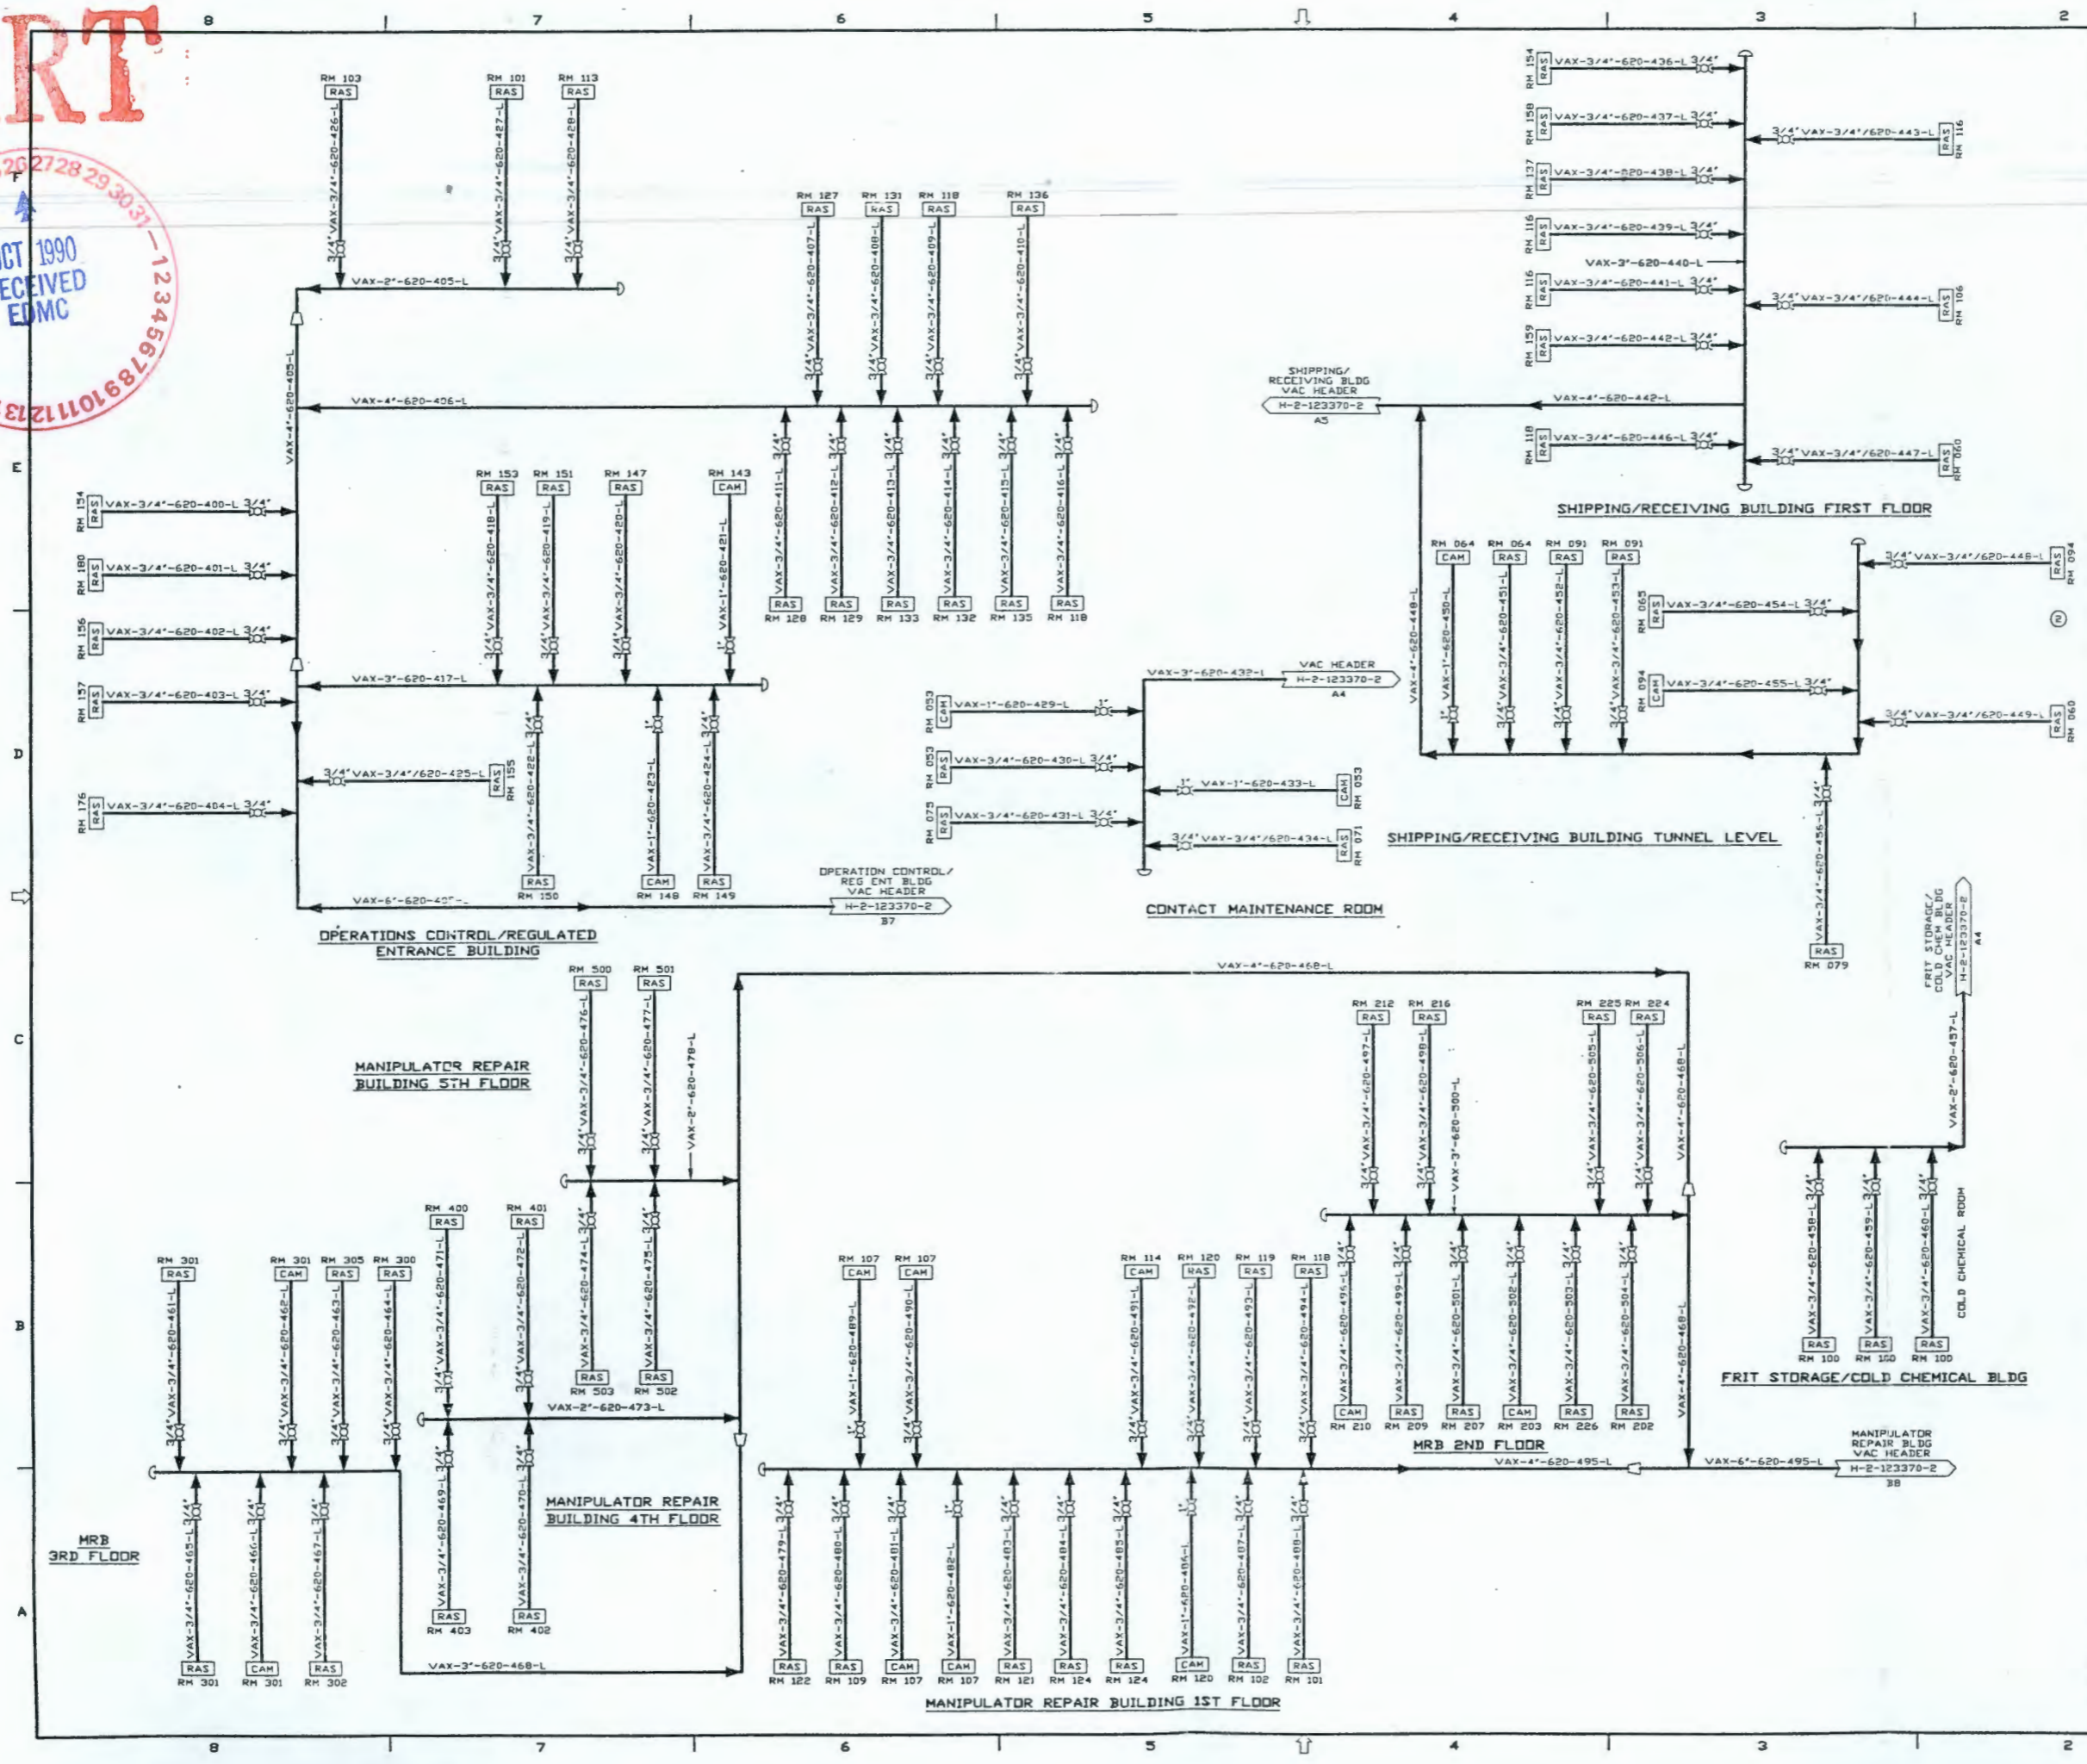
8 7 6 5 4 3 2

RT

26 27 28 29 30 31 — 1 2 3 4 5 6 7 8 9 10 11 12 13
OCT 1990
RECEIVED
EDMC

F
E
D
C
B
A

RM 103 RAS VAX-3/4"-620-426-L
RM 101 RAS VAX-3/4"-620-427-L
RM 113 RAS VAX-3/4"-620-428-L
VAX-2"-620-405-L
VAX-4"-620-405-L
VAX-4"-620-406-L

RM 127 RAS VAX-3/4"-620-407-L
RM 131 RAS VAX-3/4"-620-408-L
RM 118 RAS VAX-3/4"-620-409-L
RM 136 RAS VAX-3/4"-620-410-L

VAX-3/4"-620-411-L RAS RM 128
VAX-3/4"-620-412-L RAS RM 129
VAX-3/4"-620-413-L RAS RM 133
VAX-3/4"-620-414-L RAS RM 132
VAX-3/4"-620-415-L RAS RM 135
VAX-3/4"-620-416-L RAS RM 118

RM 154 RAS VAX-3/4"-620-400-L 3/4"
RM 180 RAS VAX-3/4"-620-401-L 3/4"
RM 156 RAS VAX-3/4"-620-402-L 3/4"
RM 157 RAS VAX-3/4"-620-403-L 3/4"
RM 176 RAS VAX-3/4"-620-404-L 3/4"

RM 153 RAS VAX-3/4"-620-418-L
RM 151 RAS VAX-3/4"-620-419-L
RM 147 RAS VAX-3/4"-620-420-L
RM 143 CAM VAX-1"-620-421-L
VAX-3"-620-417-L
3/4" VAX-3/4"/620-425-L RAS RM 155
VAX-3/4"-620-422-L RAS RM 150
VAX-1"-620-423-L CAM RM 148
VAX-3/4"-620-424-L RAS RM 149
VAX-6"-620-40_-L
OPERATION CONTROL/ REG ENT BLDG VAC HEADER H-2-123370-2 B7
OPERATIONS CONTROL/REGULATED ENTRANCE BUILDING

RM 154 RAS VAX-3/4"-620-436-L 3/4"
RM 158 RAS VAX-3/4"-620-437-L 3/4"
RM 137 RAS VAX-3/4"-620-438-L 3/4"
RM 116 RAS VAX-3/4"-620-439-L 3/4"
VAX-3"-620-440-L
RM 116 RAS VAX-3/4"-620-441-L 3/4"
RM 159 RAS VAX-3/4"-620-442-L 3/4"
3/4" VAX-3/4"/620-443-L RAS RM 116
3/4" VAX-3/4"/620-444-L RAS RM 106
SHIPPING/ RECEIVING BLDG VAC HEADER H-2-123370-2 A5
VAX-4"-620-442-L
RM 118 RAS VAX-3/4"-620-446-L 3/4"
3/4" VAX-3/4"/620-447-L RAS RM 060
SHIPPING/RECEIVING BUILDING FIRST FLOOR

RM 064 CAM VAX-1"-620-450-L
RM 064 RAS VAX-3/4"-620-451-L
RM 091 RAS VAX-3/4"-620-452-L
RM 091 RAS VAX-3/4"-620-453-L
VAX-4"-620-448-L
3/4" VAX-3/4"/620-448-L RAS RM 094
RM 065 RAS VAX-3/4"-620-454-L 3/4"
RM 094 CAM VAX-3/4"-620-455-L 3/4"
3/4" VAX-3/4"/620-449-L RAS RM 060
VAX-3/4"-620-456-L RAS RM 079
SHIPPING/RECEIVING BUILDING TUNNEL LEVEL

VAX-3"-620-432-L VAC HEADER H-2-123370-2 A4
RM 053 CAM VAX-1"-620-429-L 1"
RM 053 RAS VAX-3/4"-620-430-L 3/4"
RM 075 RAS VAX-3/4"-620-431-L 3/4"
1" VAX-1"-620-433-L CAM RM 053
3/4" VAX-3/4"/620-434-L RAS RM 071
CONTACT MAINTENANCE ROOM

FRIT STORAGE/ COLD CHEM BLDG VAC HEADER H-2-123370-2 A4
VAX-2"-620-457-L
VAX-3/4"-620-458-L RAS RM 100
VAX-3/4"-620-459-L RAS RM 100
VAX-3/4"-620-460-L RAS RM 100
COLD CHEMICAL ROOM
FRIT STORAGE/COLD CHEMICAL BLDG

VAX-4"-620-468-L
MANIPULATOR REPAIR BUILDING 5TH FLOOR
RM 500 RAS VAX-3/4"-620-476-L
RM 501 RAS VAX-3/4"-620-477-L
VAX-2"-620-478-L
VAX-3/4"-620-474-L RAS RM 503
VAX-3/4"-620-475-L RAS RM 502

RM 212 RAS VAX-3/4"-620-497-L
RM 216 RAS VAX-3/4"-620-498-L
VAX-3"-620-500-L
RM 225 RAS VAX-3/4"-620-505-L
RM 224 RAS VAX-3/4"-620-506-L
VAX-3/4"-620-496-L CAM RM 210
VAX-3/4"-620-499-L RAS RM 209
VAX-3/4"-620-501-L RAS RM 207
VAX-3/4"-620-502-L CAM RM 203
VAX-3/4"-620-503-L RAS RM 226
VAX-3/4"-620-504-L RAS RM 202
MRB 2ND FLOOR
VAX-4"-620-495-L
VAX-6"-620-495-L
MANIPULATOR REPAIR BLDG VAC HEADER H-2-123370-2 B8

RM 400 RAS VAX-3/4"-620-471-L
RM 401 RAS VAX-3/4"-620-472-L
VAX-2"-620-473-L
VAX-3/4"-620-469-L RAS RM 403
VAX-3/4"-620-470-L RAS RM 402
MANIPULATOR REPAIR BUILDING 4TH FLOOR

RM 301 RAS VAX-3/4"-620-461-L
RM 301 CAM VAX-3/4"-620-462-L
RM 305 RAS VAX-3/4"-620-463-L
RM 300 RAS VAX-3/4"-620-464-L
VAX-3/4"-620-465-L RAS RM 301
VAX-3/4"-620-466-L CAM RM 301
VAX-3/4"-620-467-L RAS RM 302
MRB 3RD FLOOR
VAX-3"-620-468-L

RM 107 CAM VAX-1"-620-489-L
RM 107 CAM VAX-3/4"-620-490-L
RM 114 CAM VAX-3/4"-620-491-L
RM 120 RAS VAX-3/4"-620-492-L
RM 119 RAS VAX-3/4"-620-493-L
RM 118 RAS VAX-3/4"-620-494-L
VAX-3/4"-620-479-L RAS RM 122
VAX-3/4"-620-480-L RAS RM 109
VAX-3/4"-620-481-L CAM RM 107
VAX-1"-620-482-L CAM RM 107
VAX-3/4"-620-483-L RAS RM 121
VAX-3/4"-620-484-L RAS RM 124
VAX-3/4"-620-485-L RAS RM 124
VAX-1"-620-486-L CAM RM 120
VAX-3/4"-620-487-L RAS RM 102
VAX-3/4"-620-488-L RAS RM 101
MANIPULATOR REPAIR BUILDING 1ST FLOOR

8 7 6 5 4 3 2